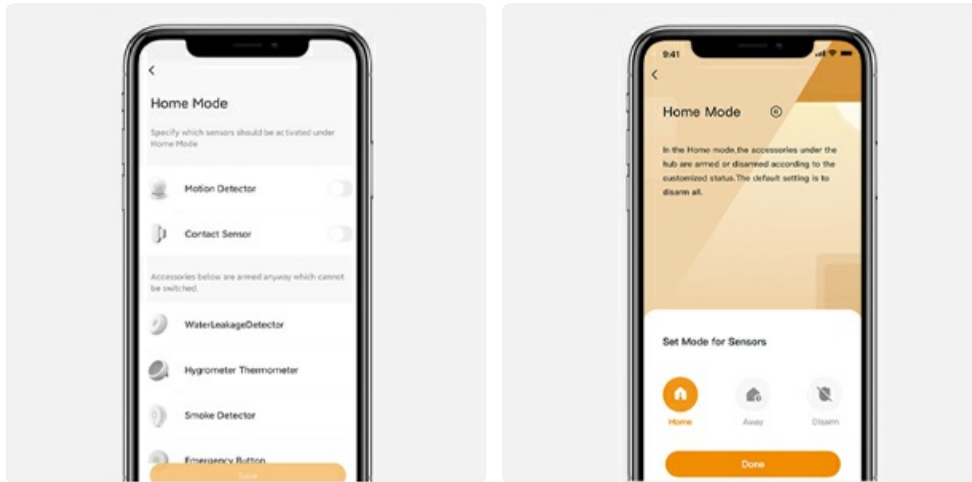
Home Mode

Specify which sensors should be activated under Home Mode

Motion Detector

Contact Sensor

Accessories below are armed anyway which cannot be switched.

WaterLeakageDetector

Hygrometer Thermometer

Smoke Detector

Emergency Button

Save

9:41

Home Mode

In the Home mode,the accessories under the hub are armed or disarmed according to the customized status.The default setting is to disarm all.

Set Mode for Sensors

Home

Away

Disarm

Done